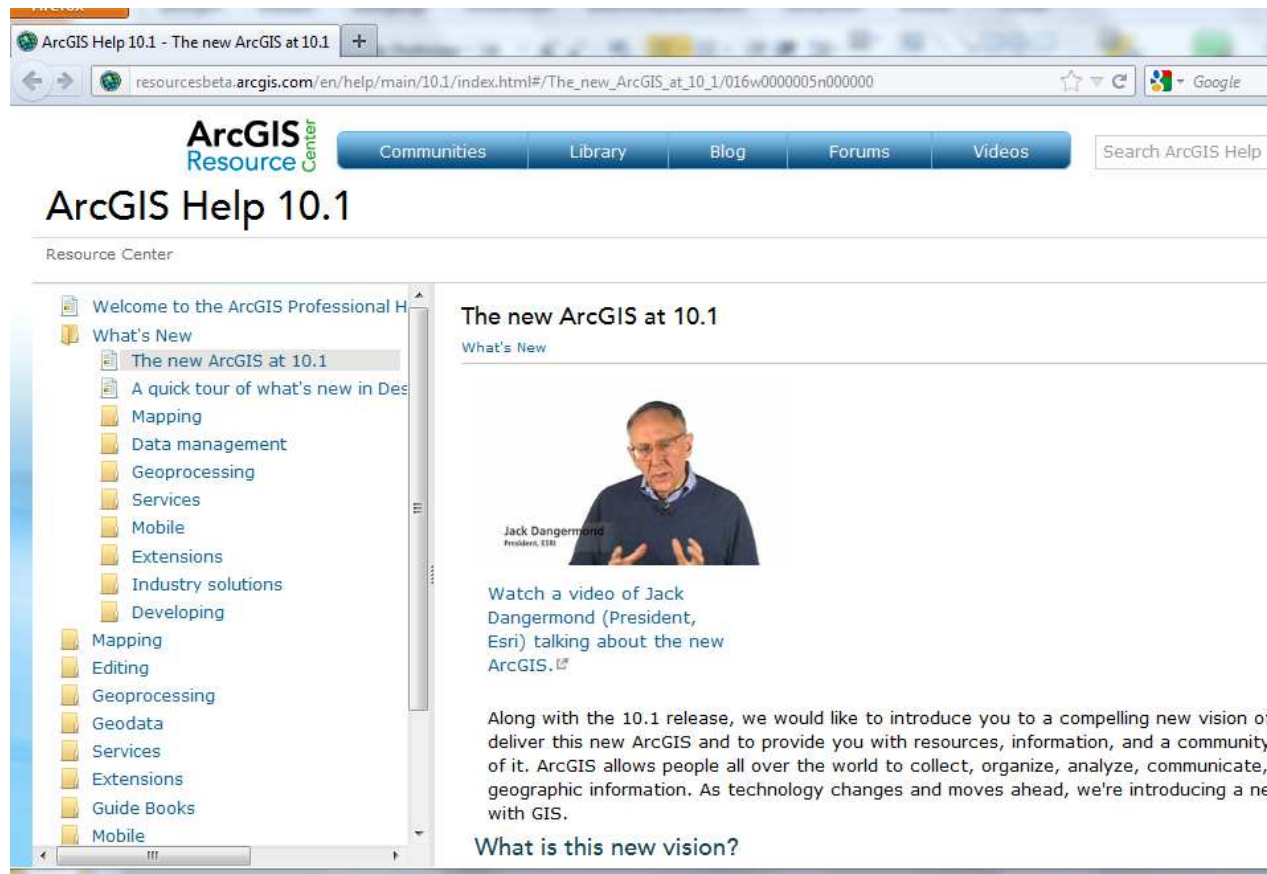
Firefox

ArcGIS Help 10.1 - The new ArcGIS at 10.1

resourcesbeta.arcgis.com/en/help/main/10.1/index.html#/The_new_ArcGIS_at_10_1/016w0000005n000000

Google

ArcGIS Resource Center

Communities | Library | Blog | Forums | Videos

Search ArcGIS Help

ArcGIS Help 10.1

Resource Center

Welcome to the ArcGIS Professional H
What's New
The new ArcGIS at 10.1
A quick tour of what's new in Des
Mapping
Data management
Geoprocessing
Services
Mobile
Extensions
Industry solutions
Developing
Mapping
Editing
Geoprocessing
Geodata
Services
Extensions
Guide Books
Mobile

The new ArcGIS at 10.1

What's New

Jack Dangermond
President, ESRI

Watch a video of Jack Dangermond (President, Esri) talking about the new ArcGIS.

Along with the 10.1 release, we would like to introduce you to a compelling new vision o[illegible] deliver this new ArcGIS and to provide you with resources, information, and a community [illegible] of it. ArcGIS allows people all over the world to collect, organize, analyze, communicate, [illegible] geographic information. As technology changes and moves ahead, we're introducing a ne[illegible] with GIS.

What is this new vision?